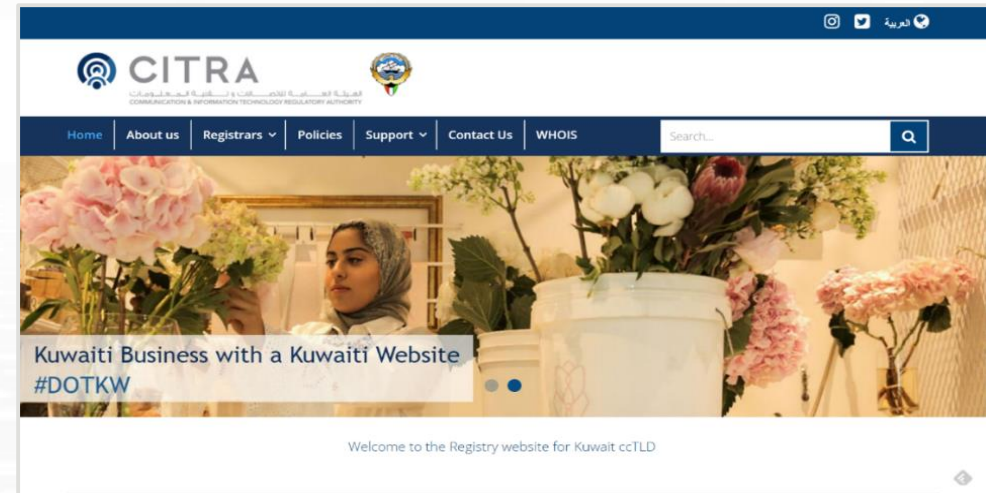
العربية

CITRA
الهيئة العامة للاتصالات وتقنية المعلومات
COMMUNICATION & INFORMATION TECHNOLOGY REGULATORY AUTHORITY

Home | About us | Registrars | Policies | Support | Contact Us | WHOIS

Search...

Kuwaiti Business with a Kuwaiti Website
#DOTKW

Welcome to the Registry website for Kuwait ccTLD